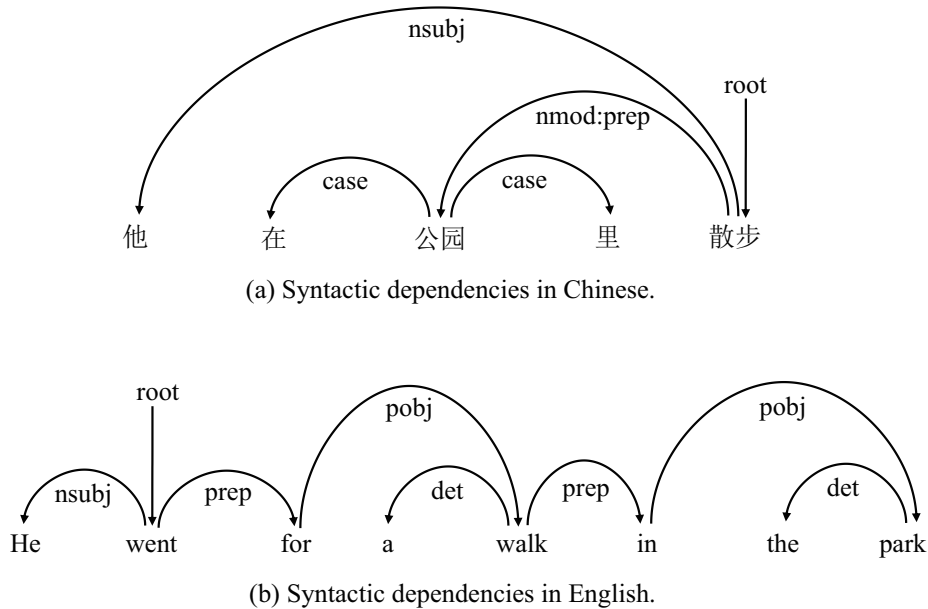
nsubj

root

nmod:prep

case

case

他 在 公园 里 散步

(a) Syntactic dependencies in Chinese.

root

pobj

pobj

nsubj

prep

det

prep

det

He went for a walk in the park

(b) Syntactic dependencies in English.